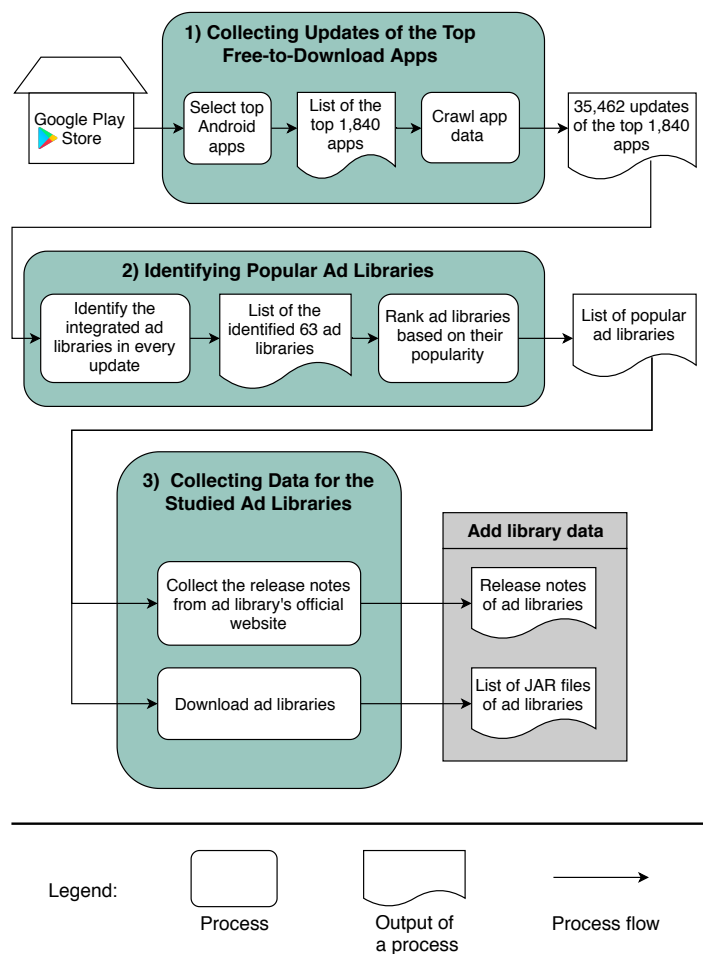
1) Collecting Updates of the Top Free-to-Download Apps

Google Play Store

Select top Android apps

List of the top 1,840 apps

Crawl app data

35,462 updates of the top 1,840 apps

2) Identifying Popular Ad Libraries

Identify the integrated ad libraries in every update

List of the identified 63 ad libraries

Rank ad libraries based on their popularity

List of popular ad libraries

3) Collecting Data for the Studied Ad Libraries

Add library data

Collect the release notes from ad library's official website

Release notes of ad libraries

Download ad libraries

List of JAR files of ad libraries

Legend:

Process

Output of a process

Process flow